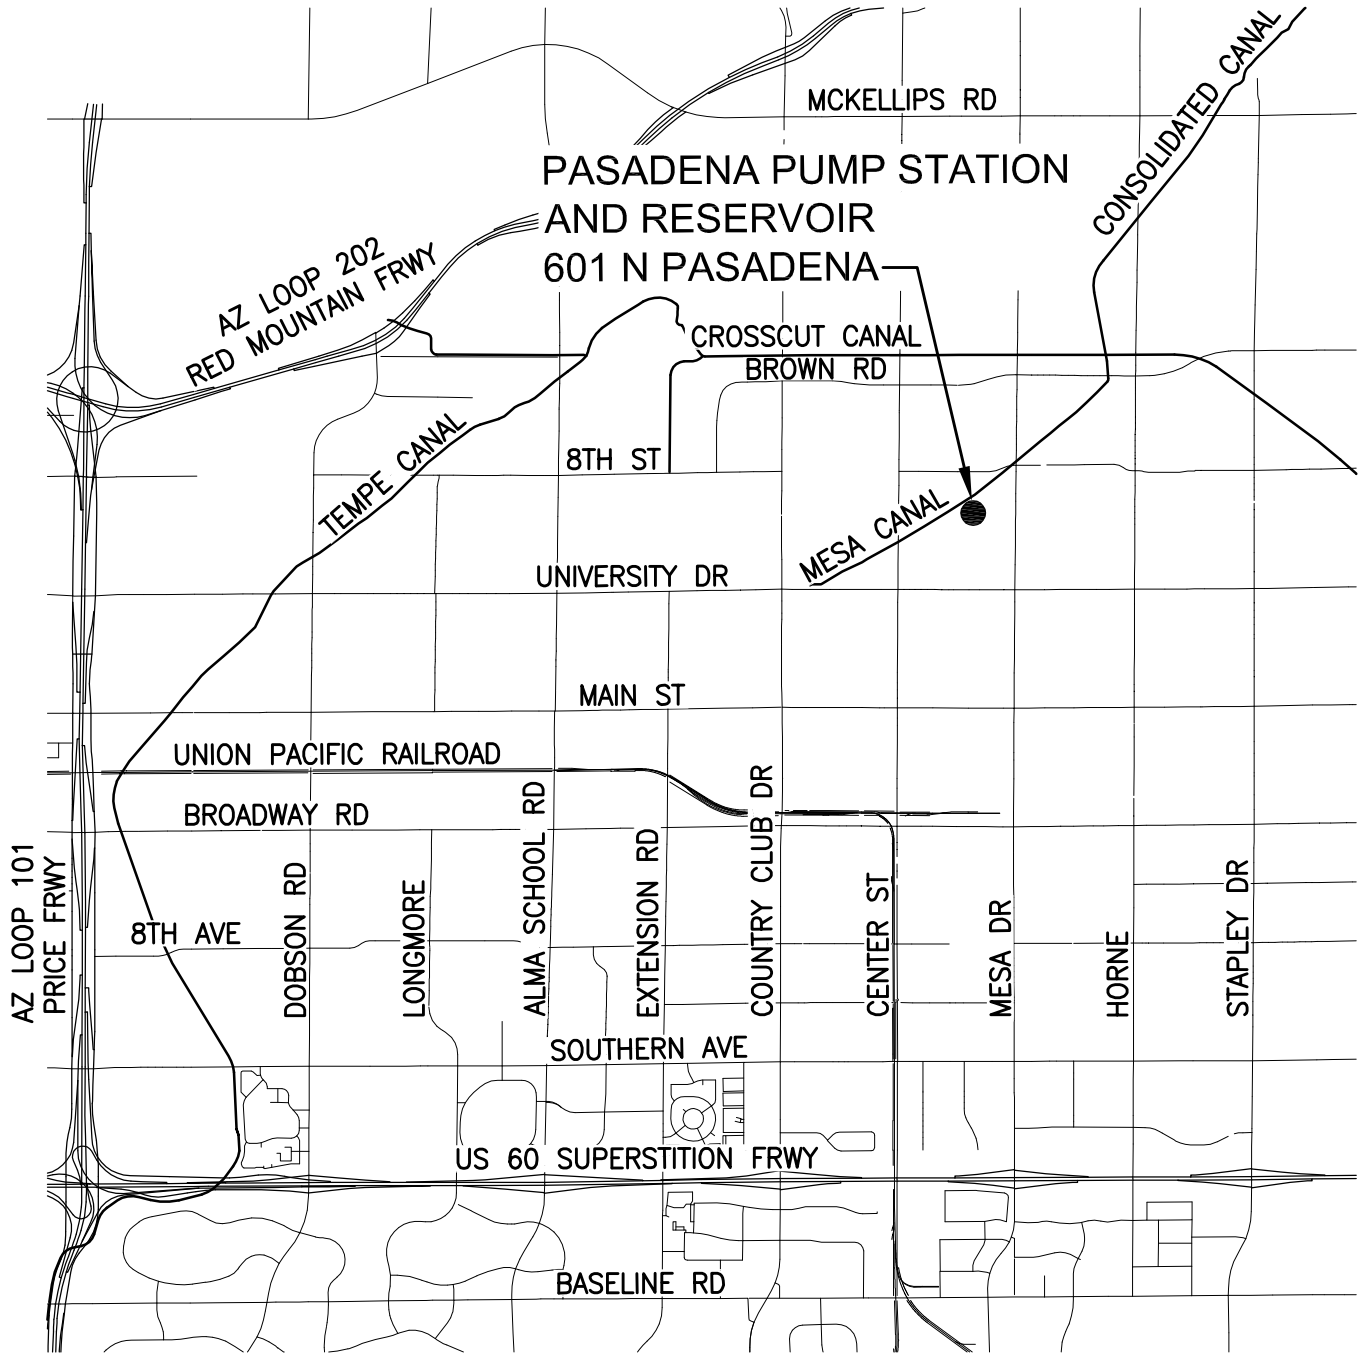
MCKELLIPS RD

PASADENA PUMP STATION
AND RESERVOIR
601 N PASADENA

CONSOLIDATED CANAL

AZ LOOP 202
RED MOUNTAIN FRWY

CROSSCUT CANAL

BROWN RD

TEMPE CANAL

8TH ST

MESA CANAL

UNIVERSITY DR

MAIN ST

UNION PACIFIC RAILROAD

BROADWAY RD

AZ LOOP 101
PRICE FRWY

8TH AVE

DOBSON RD

LONGMORE

ALMA SCHOOL RD

EXTENSION RD

COUNTRY CLUB DR

CENTER ST

MESA DR

HORNE

STAPLEY DR

SOUTHERN AVE

US 60 SUPERSTITION FRWY

BASELINE RD